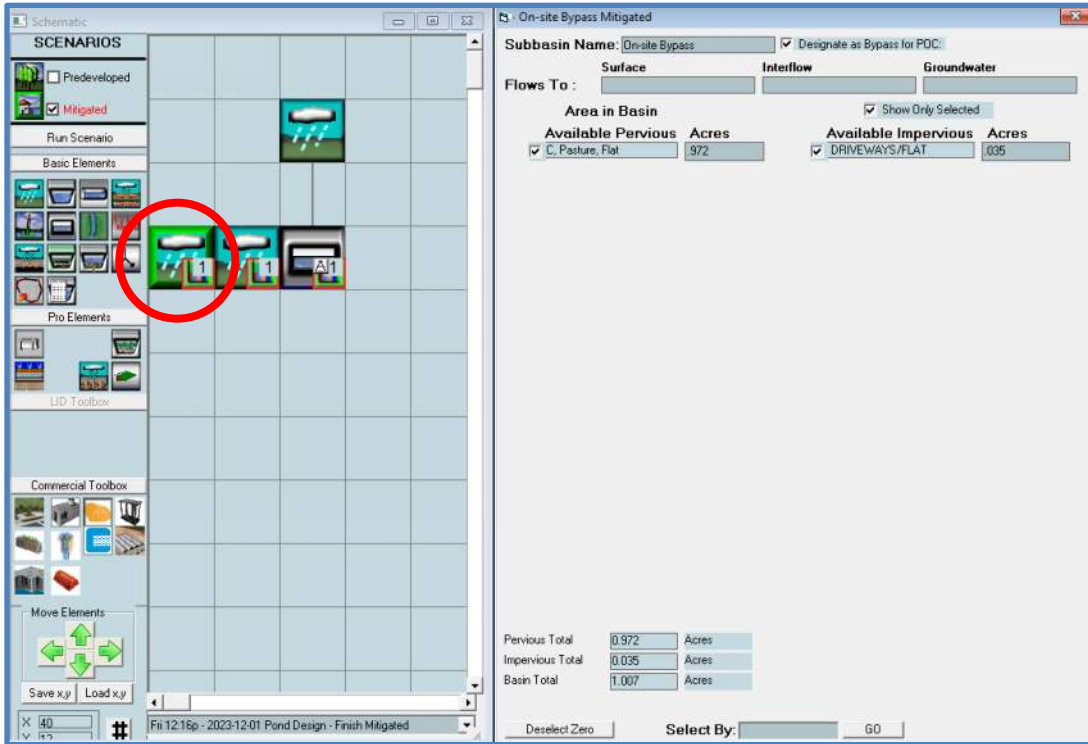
Schematic

SCENARIOS

Predeveloped

Mitigated

Run Scenario

Basic Elements

Pro Elements

LID Toolbox

Commercial Toolbox

Move Elements

Save x,y

Load x,y

X 40

Y 12

#

1

1

A1

Fri 12:16p - 2023-12-01 Pond Design - Finish Mitigated

On-site Bypass Mitigated

Subbasin Name: On-site Bypass

Designate as Bypass for POC:

Flows To :

Surface

Interflow

Groundwater

Area in Basin

Show Only Selected

Available Pervious

Acres

C, Pasture, Flat

.972

Available Impervious

Acres

DRIVEWAYS/FLAT

.035

Pervious Total 0.972 Acres

Impervious Total 0.035 Acres

Basin Total 1.007 Acres

Deselect Zero

Select By:

GO